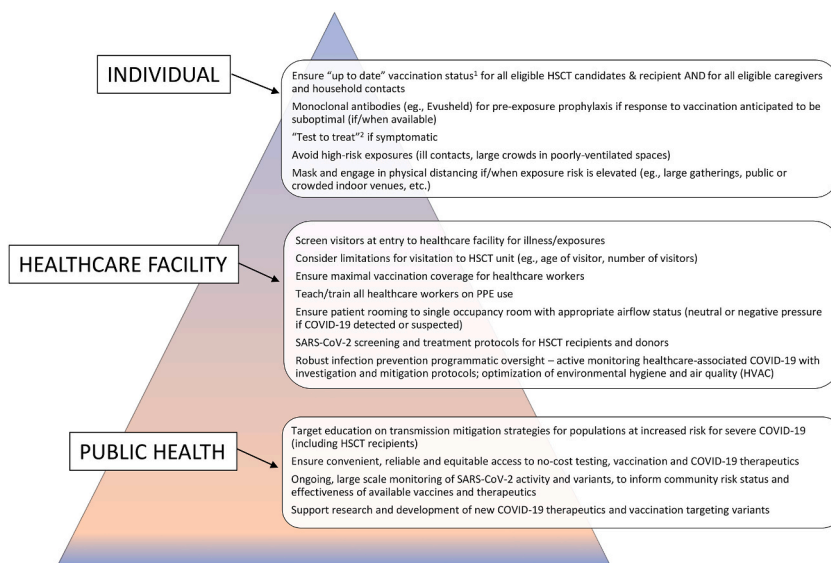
INDIVIDUAL

Ensure "up to date" vaccination status¹ for all eligible HSCT candidates & recipient AND for all eligible caregivers and household contacts

Monoclonal antibodies (eg., Evusheld) for pre-exposure prophylaxis if response to vaccination anticipated to be suboptimal (if/when available)

"Test to treat"² if symptomatic

Avoid high-risk exposures (ill contacts, large crowds in poorly-ventilated spaces)

Mask and engage in physical distancing if/when exposure risk is elevated (eg., large gatherings, public or crowded indoor venues, etc.)

HEALTHCARE FACILITY

Screen visitors at entry to healthcare facility for illness/exposures

Consider limitations for visitation to HSCT unit (eg., age of visitor, number of visitors)

Ensure maximal vaccination coverage for healthcare workers

Teach/train all healthcare workers on PPE use

Ensure patient rooming to single occupancy room with appropriate airflow status (neutral or negative pressure if COVID-19 detected or suspected)

SARS-CoV-2 screening and treatment protocols for HSCT recipients and donors

Robust infection prevention programmatic oversight – active monitoring healthcare-associated COVID-19 with investigation and mitigation protocols; optimization of environmental hygiene and air quality (HVAC)

PUBLIC HEALTH

Target education on transmission mitigation strategies for populations at increased risk for severe COVID-19 (including HSCT recipients)

Ensure convenient, reliable and equitable access to no-cost testing, vaccination and COVID-19 therapeutics

Ongoing, large scale monitoring of SARS-CoV-2 activity and variants, to inform community risk status and effectiveness of available vaccines and therapeutics

Support research and development of new COVID-19 therapeutics and vaccination targeting variants